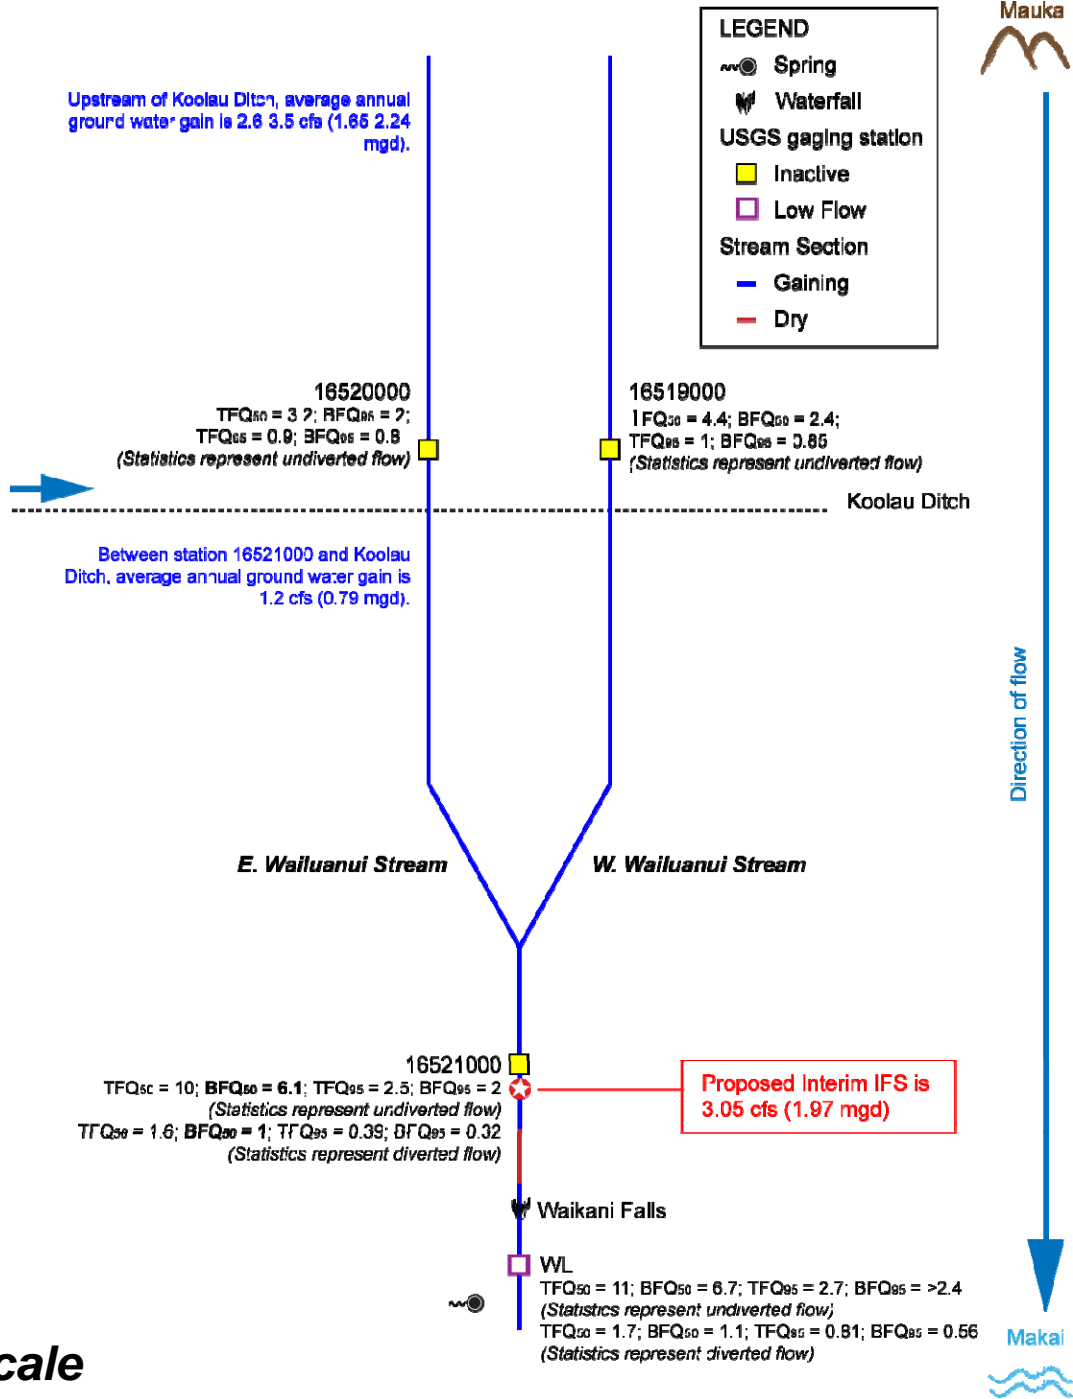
LEGEND
Spring
Waterfall
USGS gaging station
Inactive
Low Flow
Stream Section
Gaining
Dry

Mauka

Upstream of Koolau Ditch, average annual ground water gain is 2.6 3.5 cfs (1.65 2.24 mgd).

16520000
TFQ$_{50}$ = 3.2; BFQ$_{50}$ = 2;
TFQ$_{95}$ = 0.9; BFQ$_{95}$ = 0.8
(Statistics represent undiverted flow)

16519000
TFQ$_{50}$ = 4.4; BFQ$_{50}$ = 2.4;
TFQ$_{95}$ = 1; BFQ$_{95}$ = 0.85
(Statistics represent undiverted flow)

Koolau Ditch

Between station 16521000 and Koolau Ditch, average annual ground water gain is 1.2 cfs (0.79 mgd).

Direction of flow

E. Wailuanui Stream
W. Wailuanui Stream

16521000
TFQ$_{50}$ = 10; **BFQ$_{50}$ = 6.1**; TFQ$_{95}$ = 2.5; BFQ$_{95}$ = 2
(Statistics represent undiverted flow)
TFQ$_{50}$ = 1.6; **BFQ$_{50}$ = 1**; TFQ$_{95}$ = 0.39; BFQ$_{95}$ = 0.32
(Statistics represent diverted flow)

Proposed Interim IFS is 3.05 cfs (1.97 mgd)

Waikani Falls

WL
TFQ$_{50}$ = 11; BFQ$_{50}$ = 6.7; TFQ$_{95}$ = 2.7; BFQ$_{95}$ = >2.4
(Statistics represent undiverted flow)
TFQ$_{50}$ = 1.7; BFQ$_{50}$ = 1.1; TFQ$_{95}$ = 0.81; BFQ$_{95}$ = 0.56
(Statistics represent diverted flow)

Makai

cale